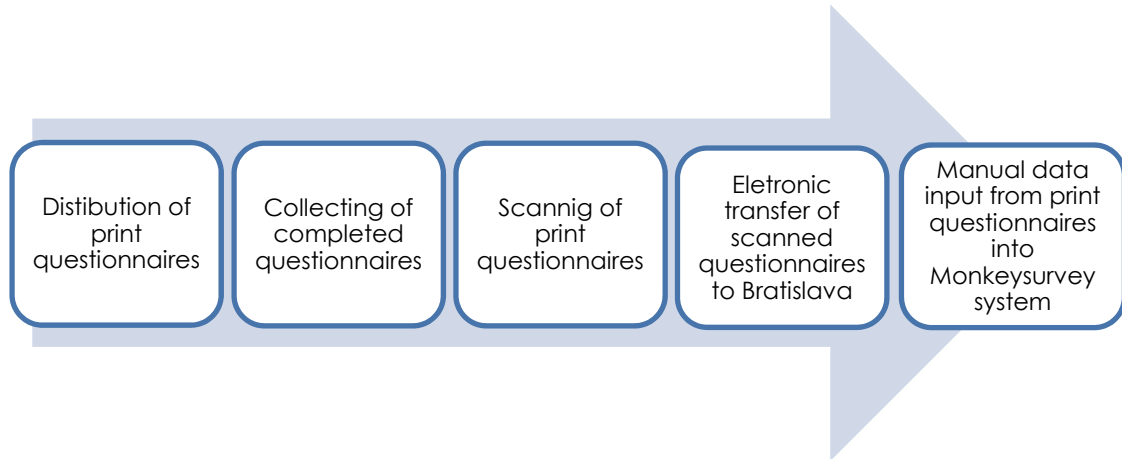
Distibution of print questionnaires

Collecting of completed questionnaires

Scannig of print questionnaires

Eletronic transfer of scanned questionnaires to Bratislava

Manual data input from print questionnaires into Monkeysurvey system